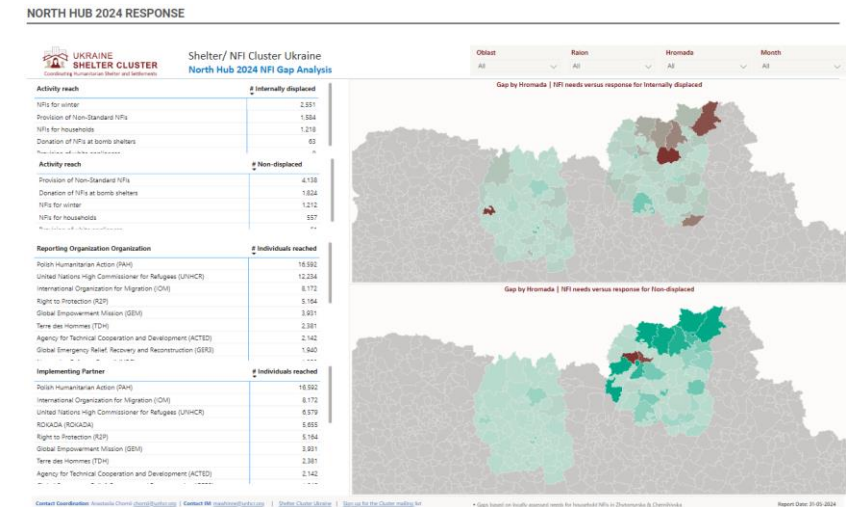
NORTH HUB 2024 RESPONSE

UKRAINE SHELTER CLUSTER
Coordinating Humanitarian Shelter and Settlements

Shelter/ NFI Cluster Ukraine
North Hub 2024 NFI Gap Analysis

| Oblast | Raion | Hromada | Month |
|---|---|---|---|
| All | All | All | All |

| Activity reach | # Internally displaced |
|---|---|
| NFIs for winter | 2,351 |
| Provision of Non-Standard NFIs | 1,584 |
| NFIs for households | 1,218 |
| Donation of NFIs at bomb shelters | 63 |
| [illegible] | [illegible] |

| Activity reach | # Non-displaced |
|---|---|
| Provision of Non-Standard NFIs | 4,138 |
| Donation of NFIs at bomb shelters | 1,824 |
| NFIs for winter | 1,212 |
| NFIs for households | 557 |
| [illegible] | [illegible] |

| Reporting Organization Organization | # Individuals reached |
|---|---|
| Polish Humanitarian Action (PAH) | 16,592 |
| United Nations High Commissioner for Refugees (UNHCR) | 12,234 |
| International Organization for Migration (IOM) | 8,172 |
| Right to Protection (R2P) | 5,164 |
| Global Empowerment Mission (GEM) | 3,931 |
| Terre des Hommes (TDH) | 2,381 |
| Agency for Technical Cooperation and Development (ACTED) | 2,142 |
| Global Emergency Relief, Recovery and Reconstruction (GER3) | 1,940 |

| Implementing Partner | # Individuals reached |
|---|---|
| Polish Humanitarian Action (PAH) | 16,592 |
| International Organization for Migration (IOM) | 8,172 |
| United Nations High Commissioner for Refugees (UNHCR) | 6,579 |
| ROKADA (ROKADA) | 5,655 |
| Right to Protection (R2P) | 5,164 |
| Global Empowerment Mission (GEM) | 3,931 |
| Terre des Hommes (TDH) | 2,381 |
| Agency for Technical Cooperation and Development (ACTED) | 2,142 |

Gap by Hromada | NFI needs versus response for Internally displaced

Gap by Hromada | NFI needs versus response for Non-displaced

Contact Coordination: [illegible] | Contact IM: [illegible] | Shelter Cluster Ukraine | Sign up for the Cluster mailing list

* Gaps based on locally assessed needs for household NFIs in Zhytomyrska & Chernihivska

Report Date: 31-05-2024